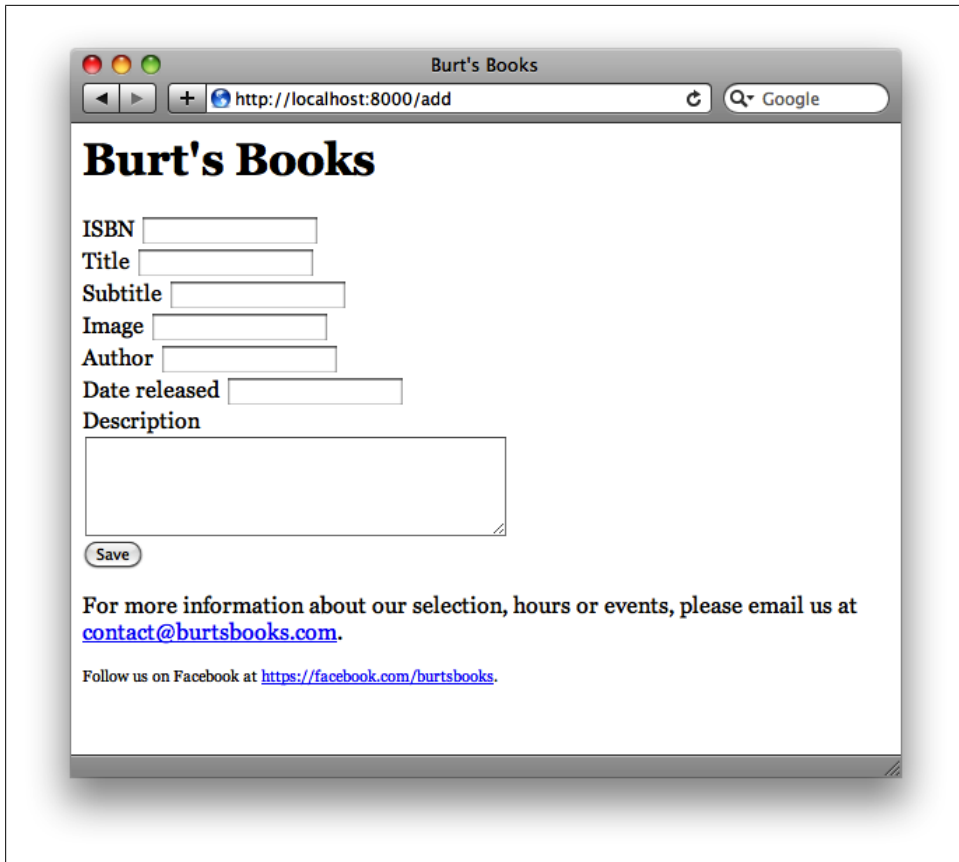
Burt's Books

http://localhost:8000/add

Google

Burt's Books

ISBN
Title
Subtitle
Image
Author
Date released
Description

Save

For more information about our selection, hours or events, please email us at contact@burtsbooks.com.

Follow us on Facebook at https://facebook.com/burtsbooks.